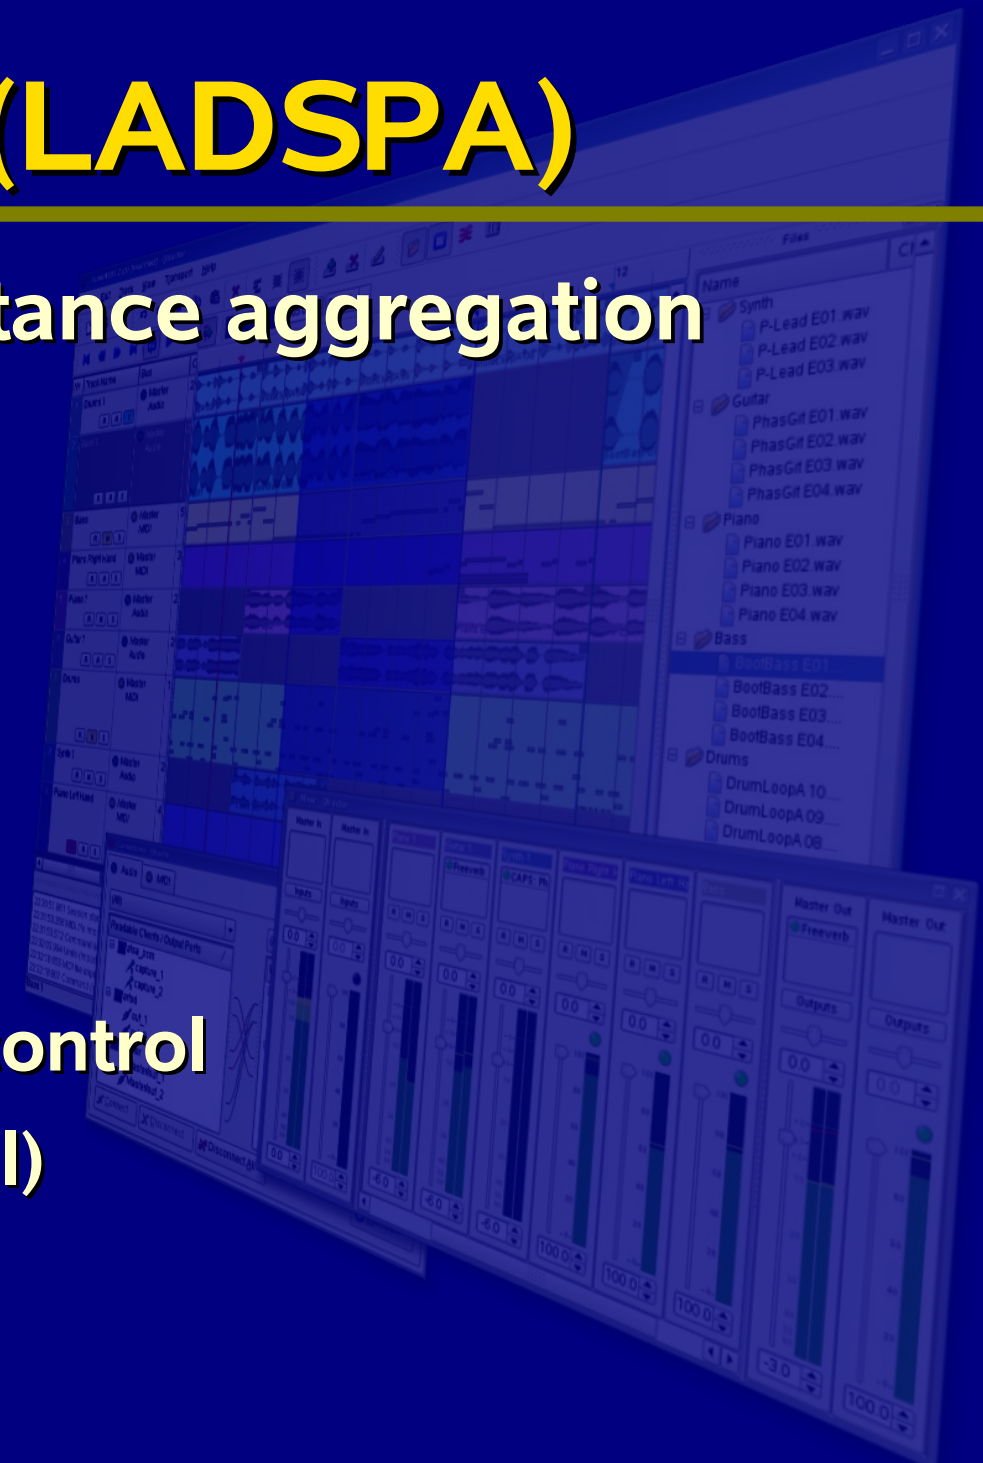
(LADSPA)

tance aggregation

ontrol

l)

Files

Name

Synth

P-Lead E01.wav

P-Lead E02.wav

P-Lead E03.wav

Guitar

PhasGit E01.wav

PhasGit E02.wav

PhasGit E03.wav

PhasGit E04.wav

Piano

Piano E01.wav

Piano E02.wav

Piano E03.wav

Piano E04.wav

Bass

BootBass E01

BootBass E02

BootBass E03

BootBass E04

Drums

DrumLoopA 10

DrumLoopA 09

DrumLoopA 08

Master Out

Master Out

Freeverb

Outputs

Outputs

0.0

0.0

-3.0

100.0